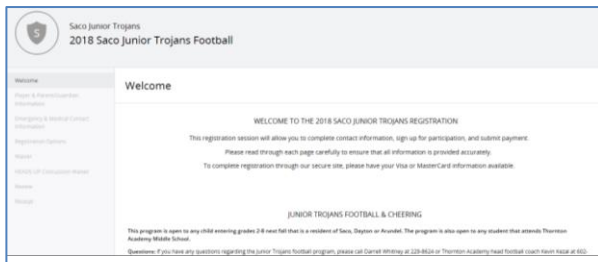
S

Saco Junior Trojans

2018 Saco Junior Trojans Football

Welcome

Player & Parent/Guardian Information

Emergency & Medical Contact Information

Registration Options

Waiver

HEADS UP Concussion Waiver

Review

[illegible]

Welcome

WELCOME TO THE 2018 SACO JUNIOR TROJANS REGISTRATION

This registration session will allow you to complete contact information, sign up for participation, and submit payment.

Please read through each page carefully to ensure that all information is provided accurately.

To complete registration through our secure site, please have your Visa or MasterCard information available.

JUNIOR TROJANS FOOTBALL & CHEERING

This program is open to any child entering grades 2-8 next fall that is a resident of Saco, Dayton or Arundel. The program is also open to any student that attends Thornton Academy Middle School.

Questions: If you have any questions regarding the Junior Trojans football program, please call Darrell Whitney at 229-8624 or Thornton Academy head football coach Kevin Kezal at 602-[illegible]